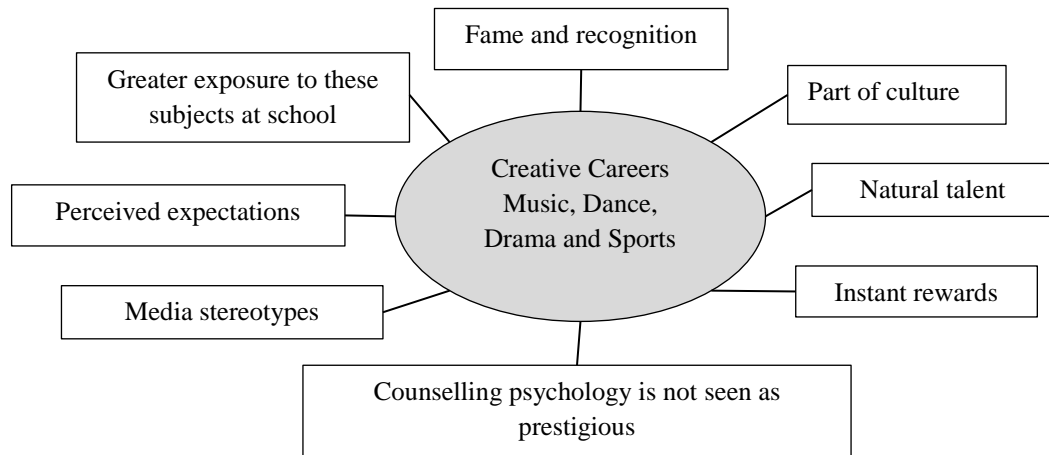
Fame and recognition

Greater exposure to these subjects at school

Part of culture

Creative Careers
Music, Dance,
Drama and Sports

Natural talent

Perceived expectations

Instant rewards

Media stereotypes

Counselling psychology is not seen as prestigious